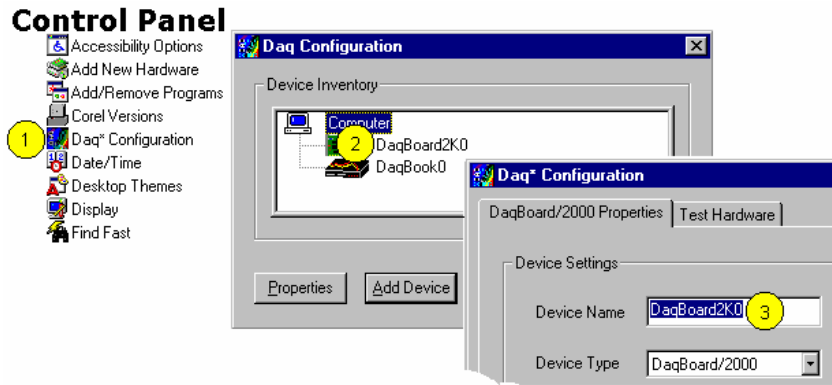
Control Panel
Accessibility Options
Add New Hardware
Add/Remove Programs
Corel Versions
1
Daq* Configuration
Date/Time
Desktop Themes
Display
Find Fast

Daq Configuration
Device Inventory
Computer
2
DaqBoard2K0
DaqBook0
Properties
Add Device

Daq* Configuration
DaqBoard/2000 Properties
Test Hardware
Device Settings
Device Name
DaqBoard2K0
3
Device Type
DaqBoard/2000